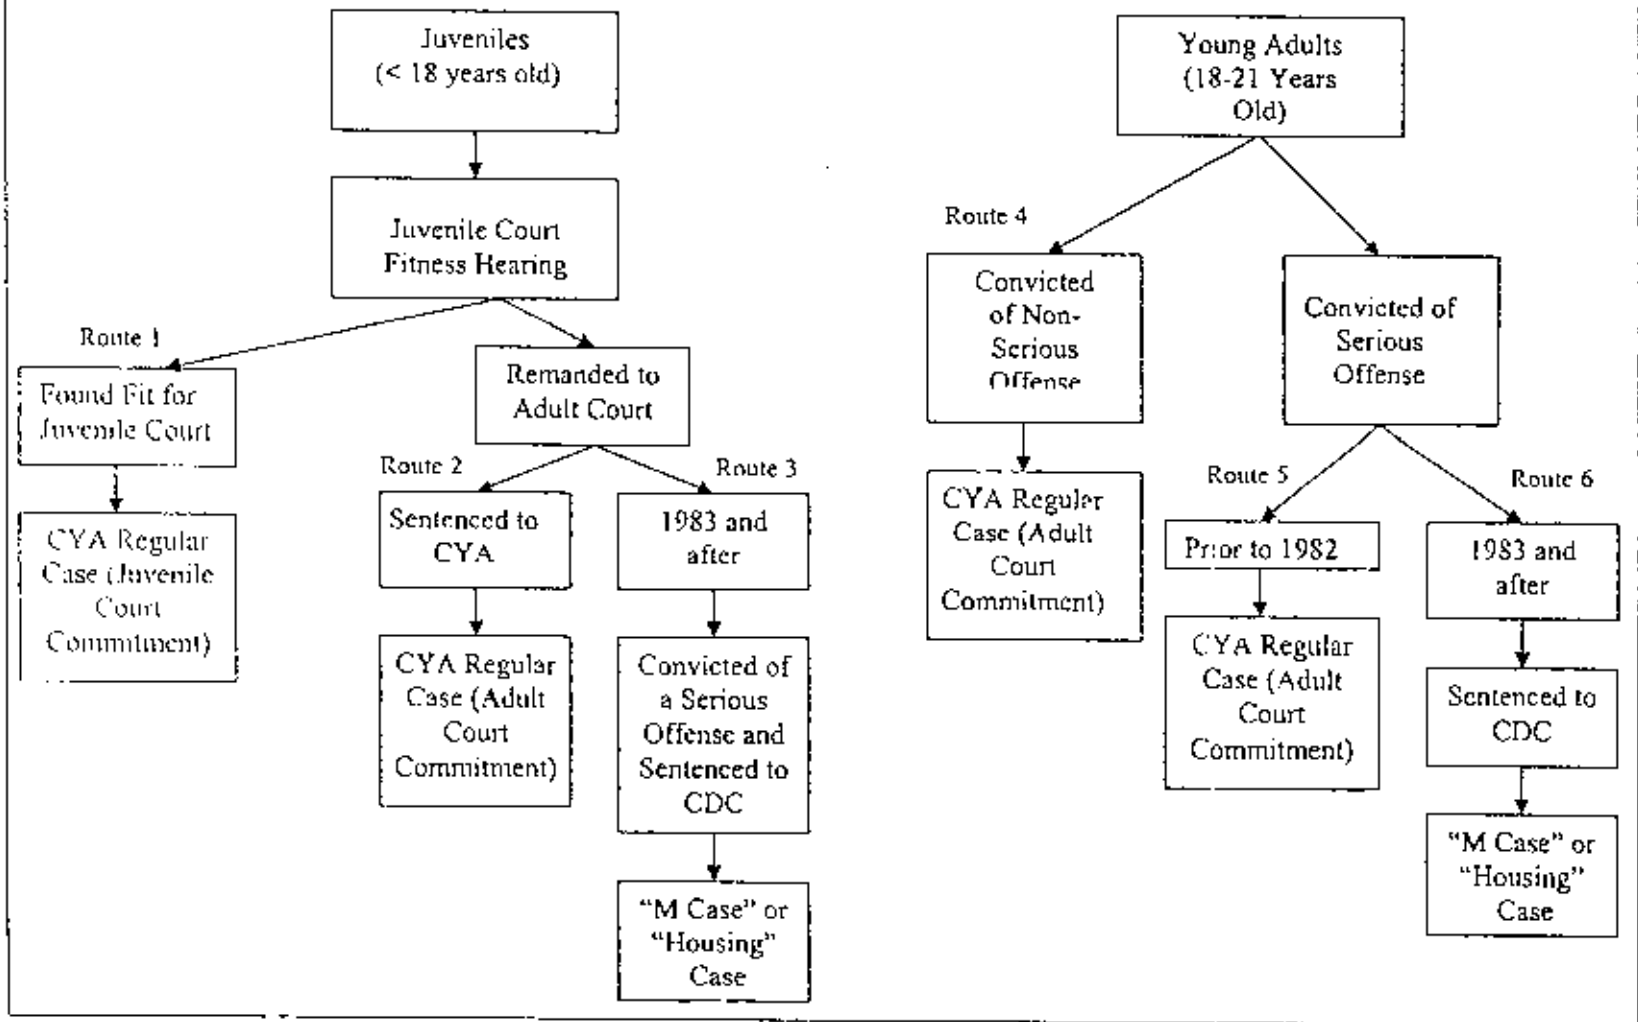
Juveniles
(< 18 years old)

Juvenile Court Fitness Hearing

Route 1

Found Fit for Juvenile Court

CYA Regular Case (Juvenile Court Commitment)

Remanded to Adult Court

Route 2

Sentenced to CYA

CYA Regular Case (Adult Court Commitment)

Route 3

1983 and after

Convicted of a Serious Offense and Sentenced to CDC

"M Case" or "Housing" Case

Young Adults
(18-21 Years Old)

Route 4

Convicted of Non-Serious Offense

CYA Reguler Case (Adult Court Commitment)

Convicted of Serious Offense

Route 5

Prior to 1982

CYA Regular Case (Adult Court Commitment)

Route 6

1983 and after

Sentenced to CDC

"M Case" or "Housing" Case